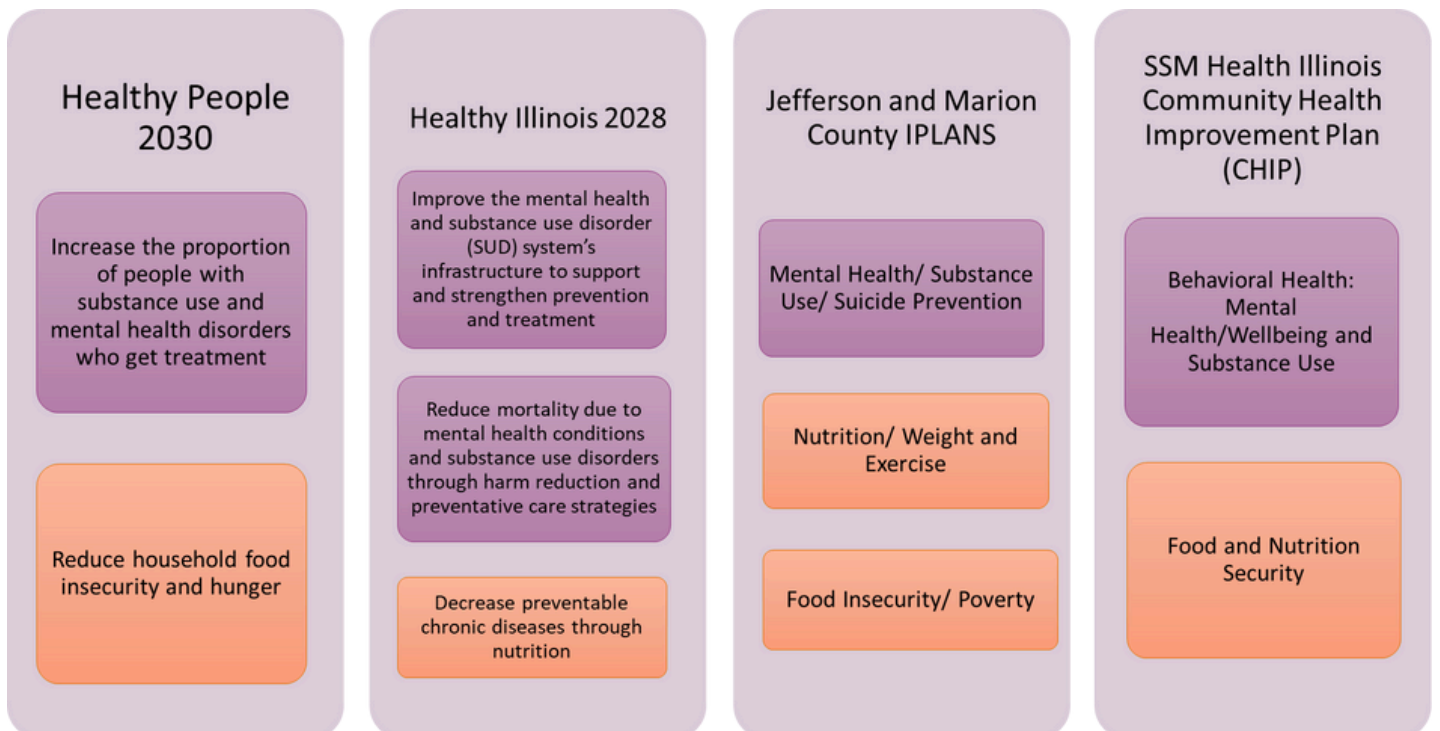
Healthy People 2030

Increase the proportion of people with substance use and mental health disorders who get treatment

Reduce household food insecurity and hunger

Healthy Illinois 2028

Improve the mental health and substance use disorder (SUD) system's infrastructure to support and strengthen prevention and treatment

Reduce mortality due to mental health conditions and substance use disorders through harm reduction and preventative care strategies

Decrease preventable chronic diseases through nutrition

Jefferson and Marion County IPLANS

Mental Health/ Substance Use/ Suicide Prevention

Nutrition/ Weight and Exercise

Food Insecurity/ Poverty

SSM Health Illinois Community Health Improvement Plan (CHIP)

Behavioral Health: Mental Health/Wellbeing and Substance Use

Food and Nutrition Security